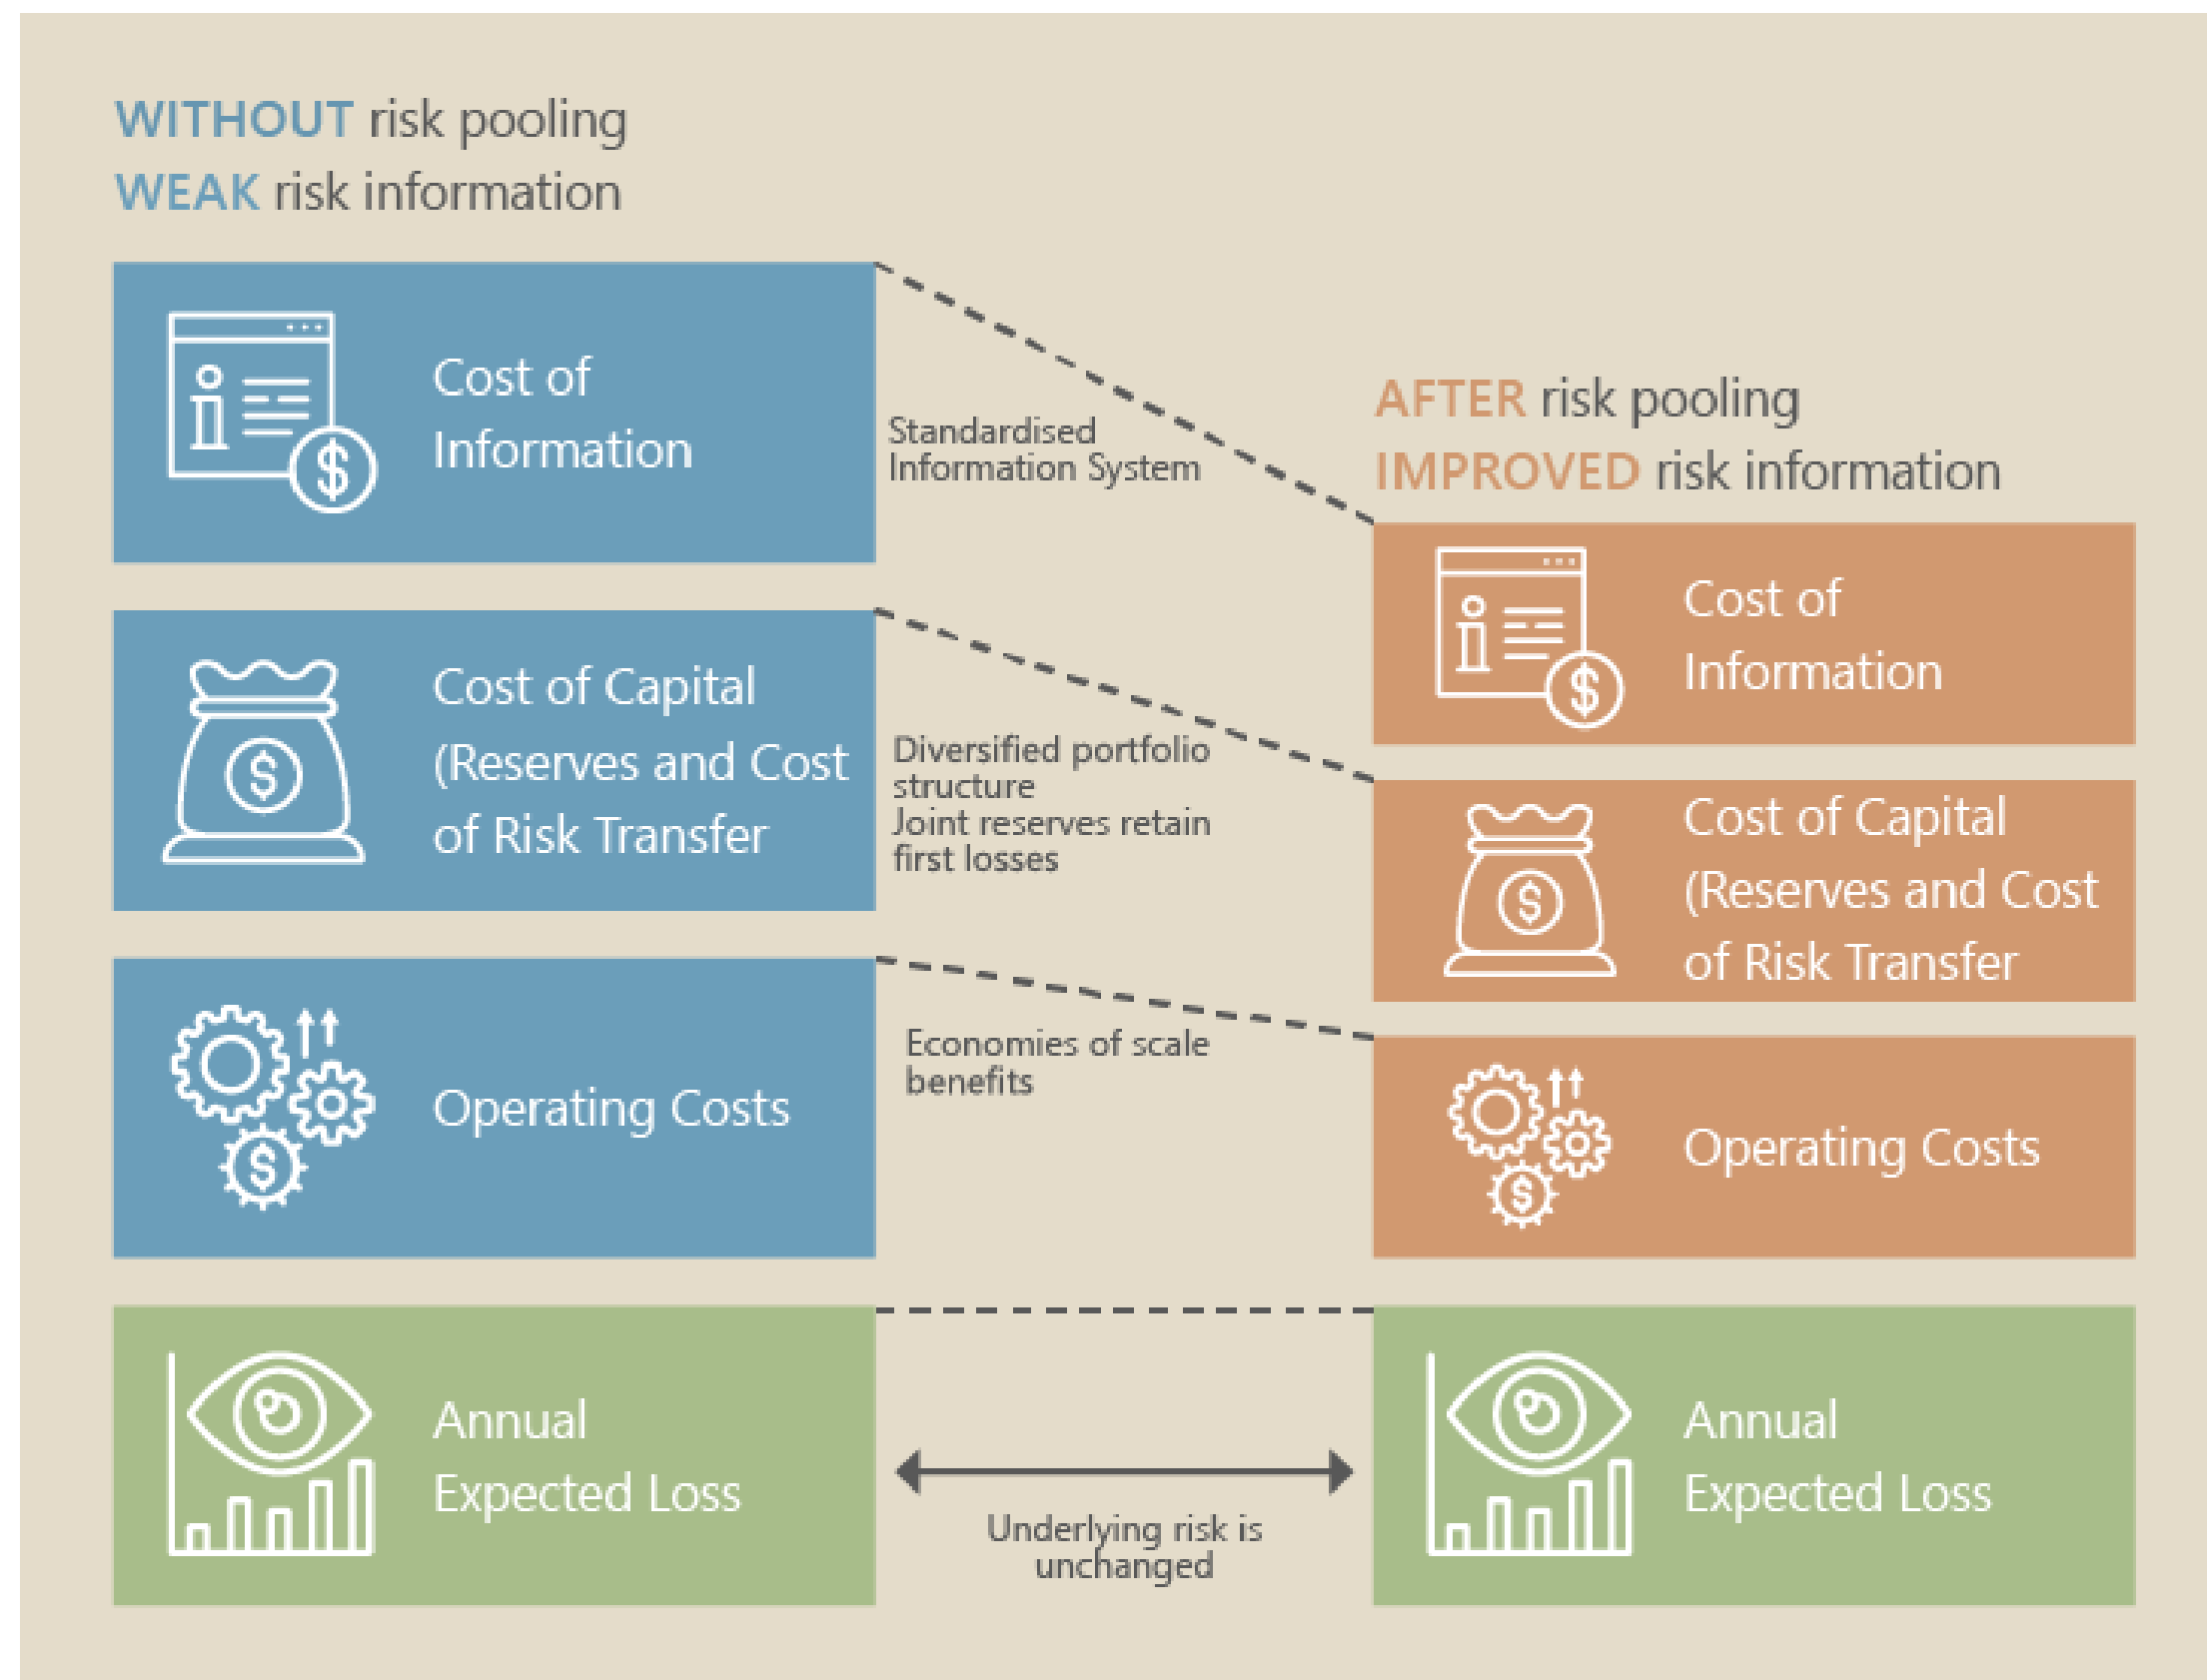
WITHOUT risk pooling
WEAK risk information

Cost of Information

Cost of Capital (Reserves and Cost of Risk Transfer

Operating Costs

Annual Expected Loss

Standardised Information System

Diversified portfolio structure
Joint reserves retain first losses

Economies of scale benefits

Underlying risk is unchanged

AFTER risk pooling
IMPROVED risk information

Cost of Information

Cost of Capital (Reserves and Cost of Risk Transfer

Operating Costs

Annual Expected Loss